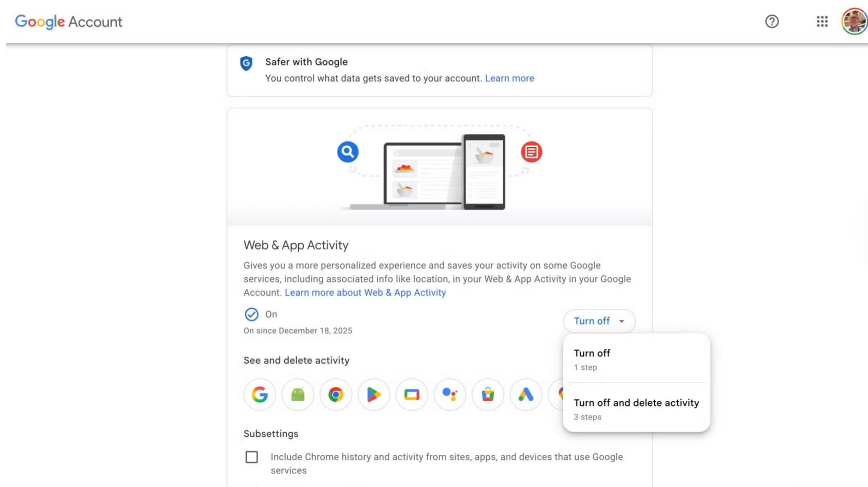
Google Account

Safer with Google
You control what data gets saved to your account. Learn more

Web & App Activity

Gives you a more personalized experience and saves your activity on some Google services, including associated info like location, in your Web & App Activity in your Google Account. Learn more about Web & App Activity

On
On since December 18, 2025

Turn off

Turn off
1 step

Turn off and delete activity
3 steps

See and delete activity

Subsettings

Include Chrome history and activity from sites, apps, and devices that use Google services